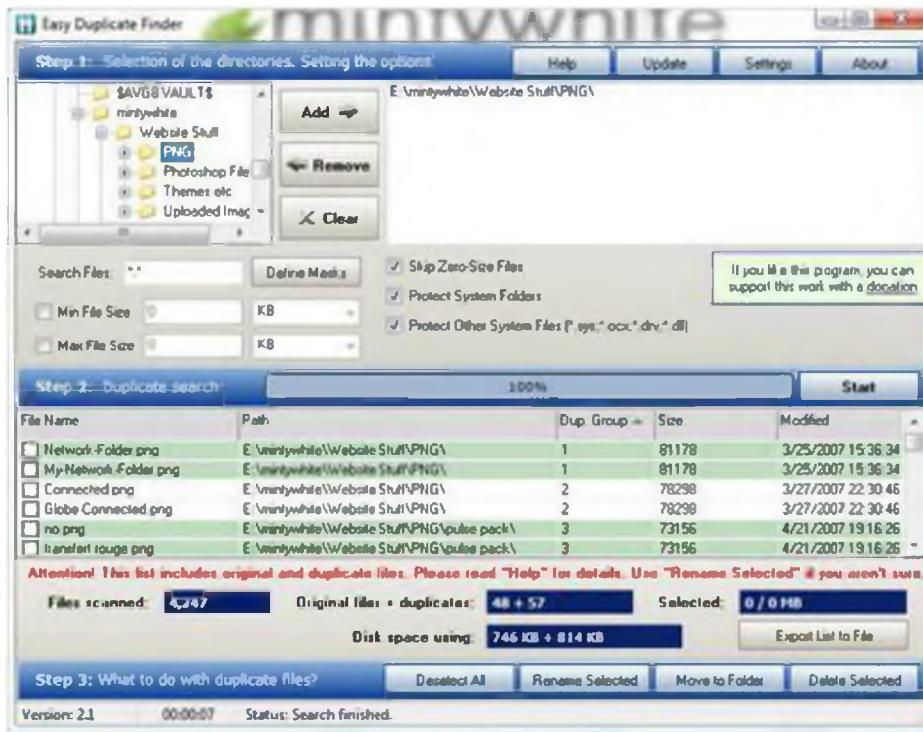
Easy Duplicate Finder

mintywhite

Step 1: Selection of the directories. Setting the options

Help | Update | Settings | About

$AVG8 VAULT$
mintywhite
Website Stuff
PNG
Photoshop File
Themes etc
Uploaded Imag

Add
Remove
Clear

E:\mintywhite\Website Stuff\PNG\

Search Files: *.*
Define Masks
Min File Size 0 KB
Max File Size 0 KB

Skip Zero-Size Files
Protect System Folders
Protect Other System Files (*.sys;*.ocx;*.drv;*.dll)

If you like this program, you can support this work with a donation

Step 2: Duplicate search
100%
Start

| File Name | Path | Dup. Group | Size | Modified |
|---|---|---|---|---|
| Network-Folder.png | E:\mintywhite\Website Stuff\PNG\ | 1 | 81178 | 3/25/2007 15:36:34 |
| My-Network-Folder.png | E:\mintywhite\Website Stuff\PNG\ | 1 | 81178 | 3/25/2007 15:36:34 |
| Connected.png | E:\mintywhite\Website Stuff\PNG\ | 2 | 78298 | 3/27/2007 22:30:46 |
| Globe Connected.png | E:\mintywhite\Website Stuff\PNG\ | 2 | 78298 | 3/27/2007 22:30:46 |
| no.png | E:\mintywhite\Website Stuff\PNG\pulse pack\ | 3 | 73156 | 4/21/2007 19:16:26 |
| transfert rouge.png | E:\mintywhite\Website Stuff\PNG\pulse pack\ | 3 | 73156 | 4/21/2007 19:16:26 |

Attention! This list includes original and duplicate files. Please read "Help" for details. Use "Rename Selected" if you aren't sure

Files scanned: 4,247
Original files + duplicates: 48 + 57
Selected: 0 / 0 MB
Disk space using: 746 KB + 814 KB
Export List to File

Step 3: What to do with duplicate files?
Deselect All | Rename Selected | Move to Folder | Delete Selected

Version: 2.1 00:00:07 Status: Search finished.